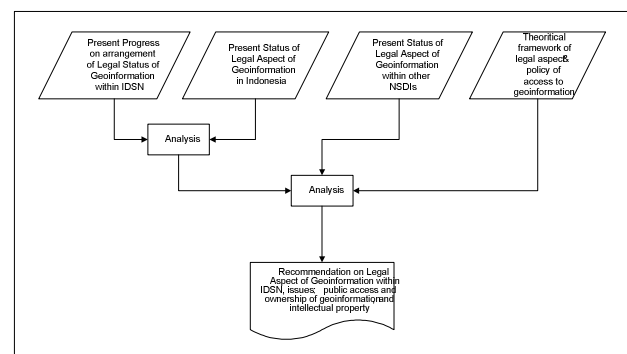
Present Progress on arrangement of Legal Status of Geoinformation within IDSN

Present Status of Legal Aspect of Geoinformation in Indonesia

Present Status of Legal Aspect of Geoinformation within other NSDIs

Theoritical framework of legal aspect& policy of access to geoinformation

Analysis

Analysis

Recommendation on Legal Aspect of Geoinformation within IDSN, issues; public access and ownership of geoinformation, and intellectual property